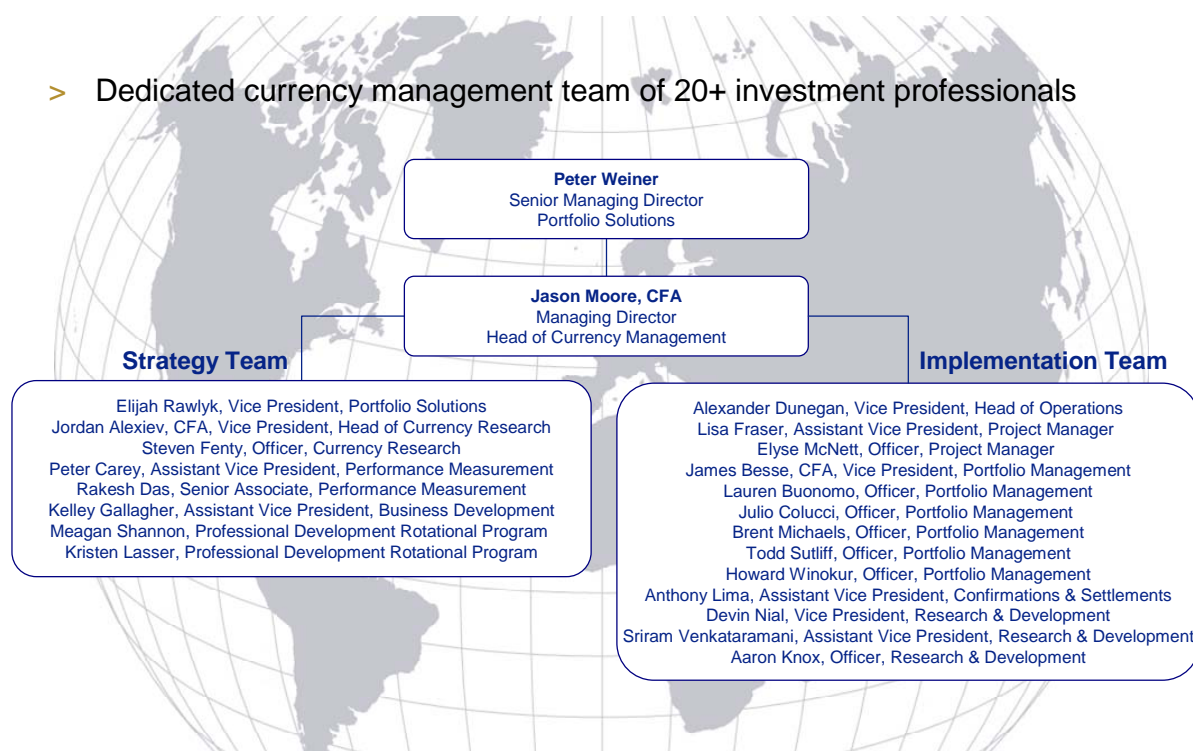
> Dedicated currency management team of 20+ investment professionals

**Peter Weiner**
Senior Managing Director
Portfolio Solutions

**Jason Moore, CFA**
Managing Director
Head of Currency Management

**Strategy Team**

Elijah Rawlyk, Vice President, Portfolio Solutions
Jordan Alexiev, CFA, Vice President, Head of Currency Research
Steven Fenty, Officer, Currency Research
Peter Carey, Assistant Vice President, Performance Measurement
Rakesh Das, Senior Associate, Performance Measurement
Kelley Gallagher, Assistant Vice President, Business Development
Meagan Shannon, Professional Development Rotational Program
Kristen Lasser, Professional Development Rotational Program

**Implementation Team**

Alexander Dunegan, Vice President, Head of Operations
Lisa Fraser, Assistant Vice President, Project Manager
Elyse McNett, Officer, Project Manager
James Besse, CFA, Vice President, Portfolio Management
Lauren Buonomo, Officer, Portfolio Management
Julio Colucci, Officer, Portfolio Management
Brent Michaels, Officer, Portfolio Management
Todd Sutliff, Officer, Portfolio Management
Howard Winokur, Officer, Portfolio Management
Anthony Lima, Assistant Vice President, Confirmations & Settlements
Devin Nial, Vice President, Research & Development
Sriram Venkataramani, Assistant Vice President, Research & Development
Aaron Knox, Officer, Research & Development